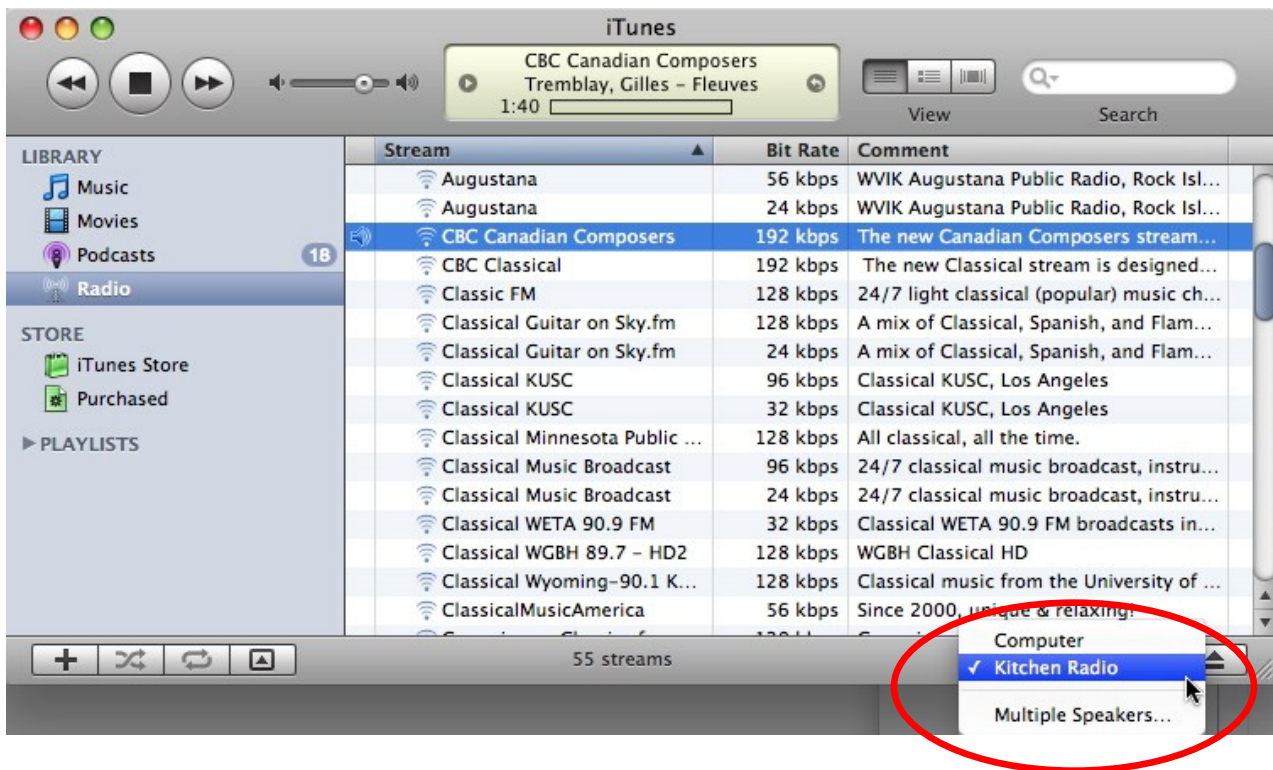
iTunes

CBC Canadian Composers
Tremblay, Gilles – Fleuves
1:40

View

Search

LIBRARY
Music
Movies
Podcasts 18
Radio

STORE
iTunes Store
Purchased

▶ PLAYLISTS

| Stream | Bit Rate | Comment |
|---|---|---|
| Augustana | 56 kbps | WVIK Augustana Public Radio, Rock Isl… |
| Augustana | 24 kbps | WVIK Augustana Public Radio, Rock Isl… |
| CBC Canadian Composers | 192 kbps | The new Canadian Composers stream… |
| CBC Classical | 192 kbps | The new Classical stream is designed… |
| Classic FM | 128 kbps | 24/7 light classical (popular) music ch… |
| Classical Guitar on Sky.fm | 128 kbps | A mix of Classical, Spanish, and Flam… |
| Classical Guitar on Sky.fm | 24 kbps | A mix of Classical, Spanish, and Flam… |
| Classical KUSC | 96 kbps | Classical KUSC, Los Angeles |
| Classical KUSC | 32 kbps | Classical KUSC, Los Angeles |
| Classical Minnesota Public … | 128 kbps | All classical, all the time. |
| Classical Music Broadcast | 96 kbps | 24/7 classical music broadcast, instru… |
| Classical Music Broadcast | 24 kbps | 24/7 classical music broadcast, instru… |
| Classical WETA 90.9 FM | 32 kbps | Classical WETA 90.9 FM broadcasts in… |
| Classical WGBH 89.7 – HD2 | 128 kbps | WGBH Classical HD |
| Classical Wyoming-90.1 K… | 128 kbps | Classical music from the University of … |
| ClassicalMusicAmerica | 56 kbps | Since 2000, unique & relaxing! |
| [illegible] | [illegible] | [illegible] |

55 streams

Computer
✓ Kitchen Radio
Multiple Speakers…